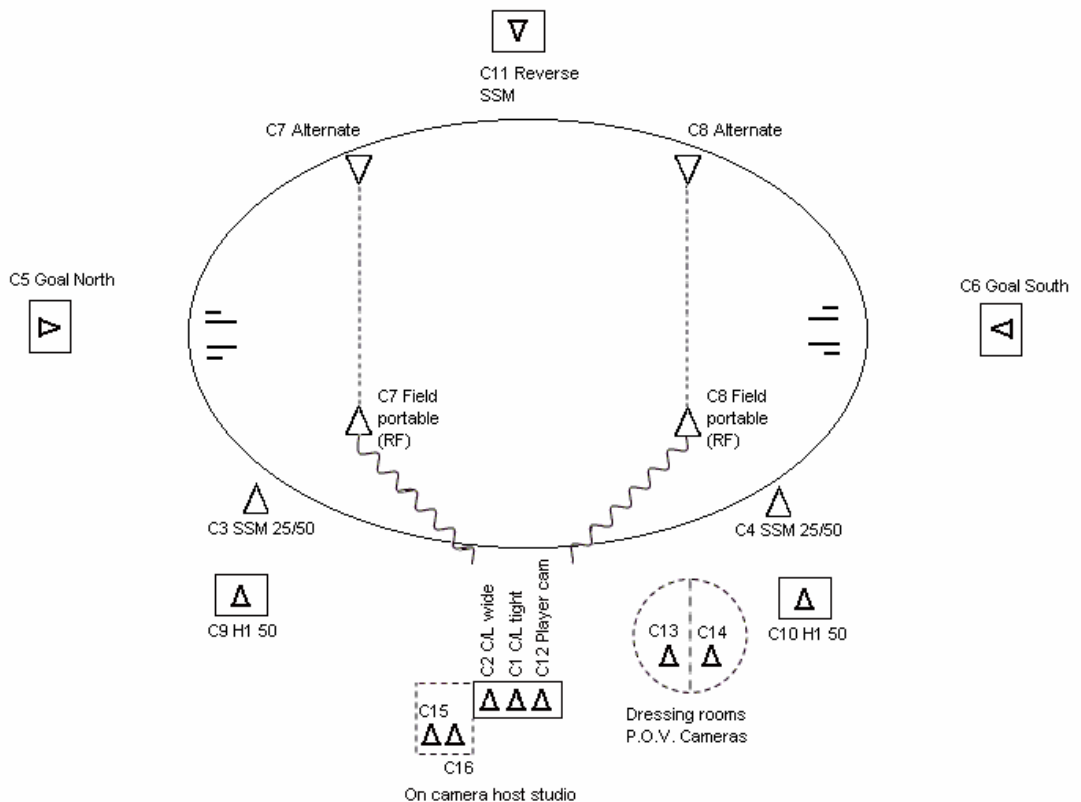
C11 Reverse SSM

C7 Alternate

C8 Alternate

C5 Goal North

C6 Goal South

C7 Field portable (RF)

C8 Field portable (RF)

C3 SSM 25/50

C4 SSM 25/50

C9 H1 50

C2 C/L wide

C1 C/L tight

C12 Player cam

C13

C14

C10 H1 50

C15

C16

Dressing rooms P.O.V. Cameras

On camera host studio